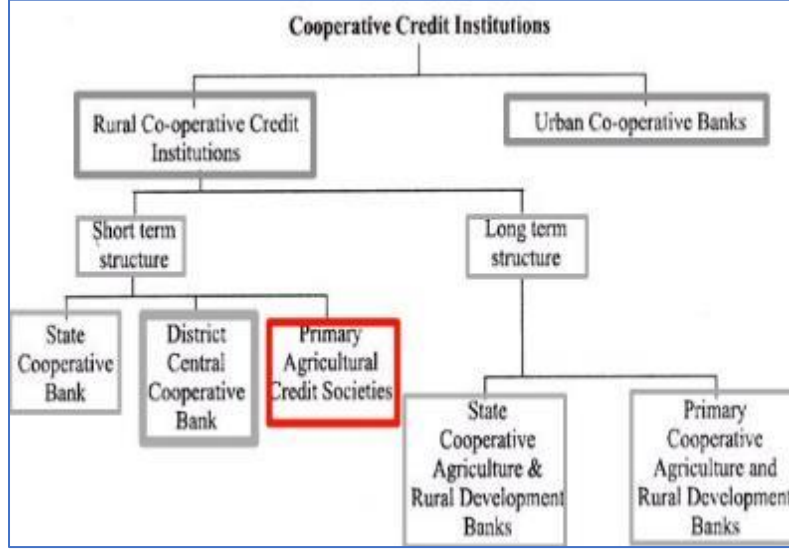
Cooperative Credit Institutions

Rural Co-operative Credit Institutions

Urban Co-operative Banks

Short term structure

Long term structure

State Cooperative Bank

District Central Cooperative Bank

Primary Agricultural Credit Societies

State Cooperative Agriculture & Rural Development Banks

Primary Cooperative Agriculture and Rural Development Banks